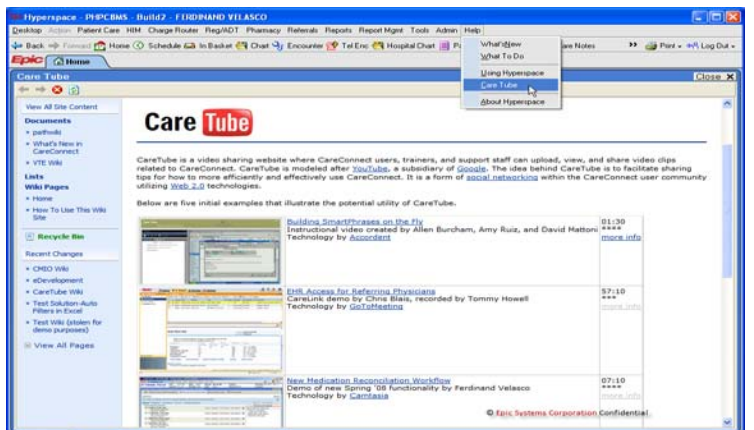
Hyperspace - PHPCBMS - Build2 - FERDINAND VELASCO

Desktop Action Patient Care HIM Charge Router Reg/ADT Pharmacy Referrals Reports Report Mgmt Tools Admin Help

Back Forward Home Schedule In Basket Chart Encounter Tel Enc Hospital Chart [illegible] are Notes Print Log Out

What's New
What To Do
Using Hyperspace
Care Tube
About Hyperspace

Epic Home

Care Tube Close

View All Site Content

Documents
• pathvido
• What's New in CareConnect
• VTE Wiki

Lists

Wiki Pages
• Home
• How To Use This Wiki Site

Recycle Bin

Recent Changes
• CMIO Wiki
• eDevelopment
• CareTube Wiki
• Test Solution-Auto Filters in Excel
• Test Wiki (stolen for demo purposes)

View All Pages

Care Tube

CareTube is a video sharing website where CareConnect users, trainers, and support staff can upload, view, and share video clips related to CareConnect. CareTube is modeled after YouTube, a subsidiary of Google. The idea behind CareTube is to facilitate sharing tips for how to more efficiently and effectively use CareConnect. It is a form of social networking within the CareConnect user community utilizing Web 2.0 technologies.

Below are five initial examples that illustrate the potential utility of CareTube.

Building SmartPhrases on the Fly
Instructional video created by Allen Burcham, Amy Ruiz, and David Mattoni
Technology by Accordent
01:30
****
more info

EHR Access for Referring Physicians
CareLink demo by Chris Blais, recorded by Tommy Howell
Technology by GoToMeeting
57:10
****
more info

New Medication Reconciliation Workflow
Demo of new Spring '08 functionality by Ferdinand Velasco
Technology by Camtasia
07:10
****
more info

© Epic Systems Corporation Confidential